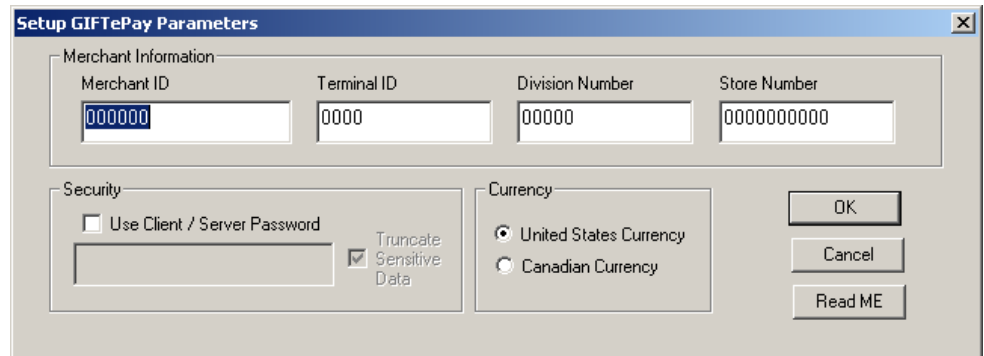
Setup GIFTePay Parameters

Merchant Information

Merchant ID
000000

Terminal ID
0000

Division Number
00000

Store Number
0000000000

Security
Use Client / Server Password
Truncate Sensitive Data

Currency
United States Currency
Canadian Currency

OK
Cancel
Read ME